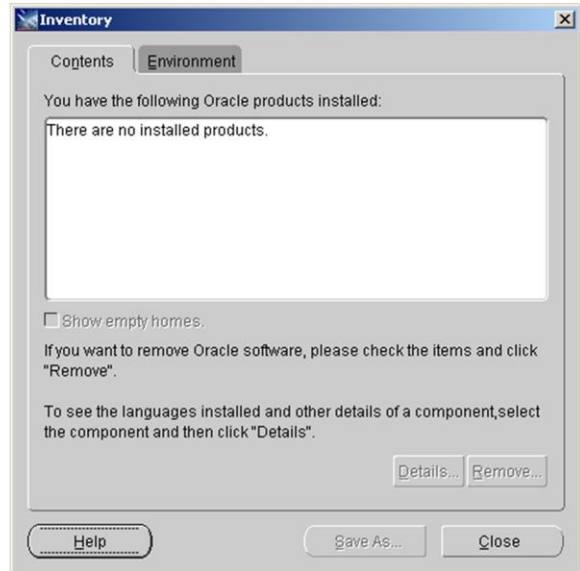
Inventory

Contents | Environment

You have the following Oracle products installed:

There are no installed products.

Show empty homes.

If you want to remove Oracle software, please check the items and click "Remove".

To see the languages installed and other details of a component,select the component and then click "Details".

Details... Remove...

Help Save As... Close